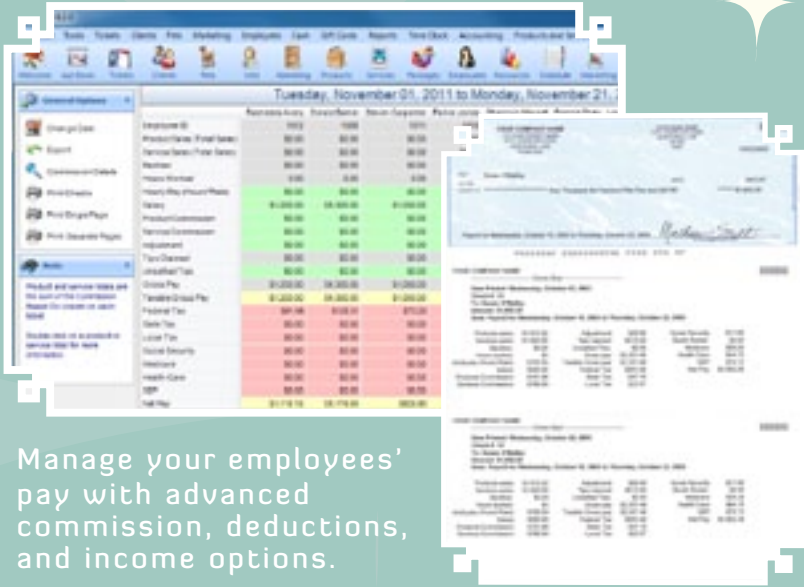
Tools Tickets Clients Pets Marketing Employees Cash Gift Cards Reports Time Clock Accounting Products and Se

Welcome Appt Book Tickets Clients Pets Info Marketing Products Services Packages Employees Resources Schedule Marketing

General Options

Change Date

Export

Commission Details

Print Checks

Print Single Page

Print Separate Pages

Tuesday, November 01, 2011 to Monday, November 21,

Employee ID
Product Sales (Total Sales)
Service Sales (Total Sales)
Rent
Hours Worked
Hourly Pay (Hours*Rate)
Salary
Product Commission
Service Commission
Adjustment
Tips Claimed
Unclaimed Tips
Gross Pay
Taxable Gross Pay
Federal Tax
State Tax
Local Tax
Social Security
Medicare
Health Care
Net Pay

Manage your employees' pay with advanced commission, deductions, and income options.